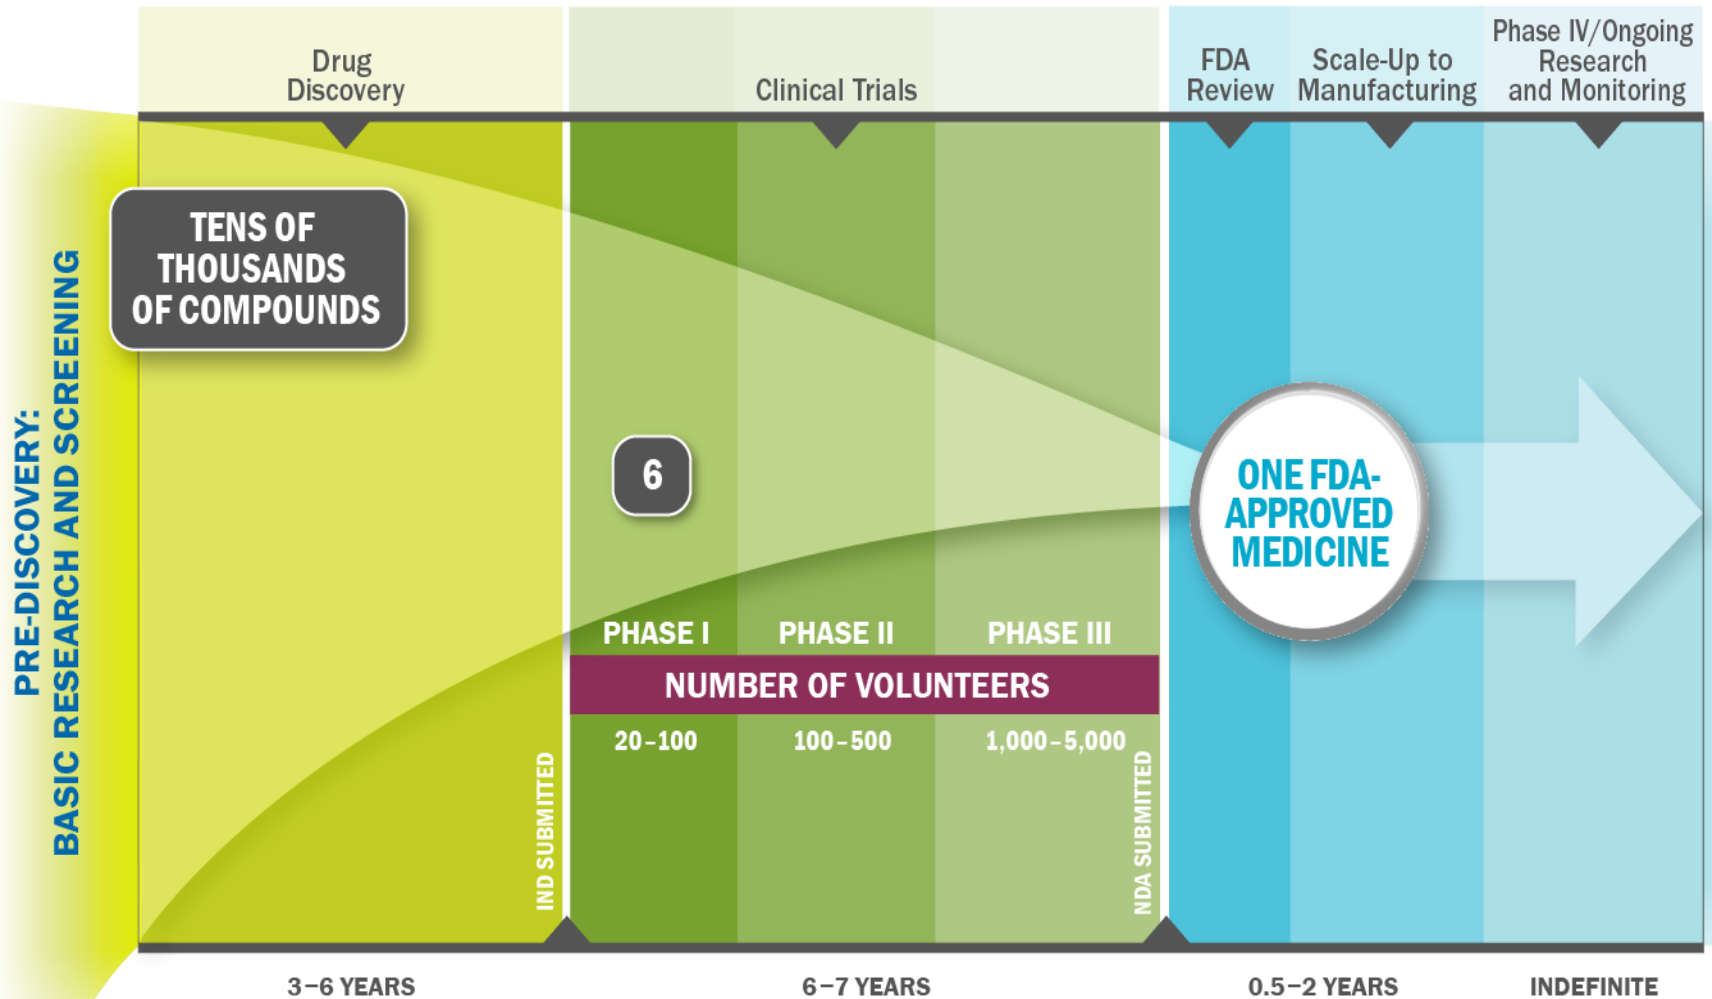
Drug Discovery

Clinical Trials

FDA Review

Scale-Up to Manufacturing

Phase IV/Ongoing Research and Monitoring

PRE-DISCOVERY: BASIC RESEARCH AND SCREENING

TENS OF THOUSANDS OF COMPOUNDS

6

ONE FDA-APPROVED MEDICINE

PHASE I

PHASE II

PHASE III

NUMBER OF VOLUNTEERS

20–100

100–500

1,000–5,000

IND SUBMITTED

NDA SUBMITTED

3–6 YEARS

6–7 YEARS

0.5–2 YEARS

INDEFINITE